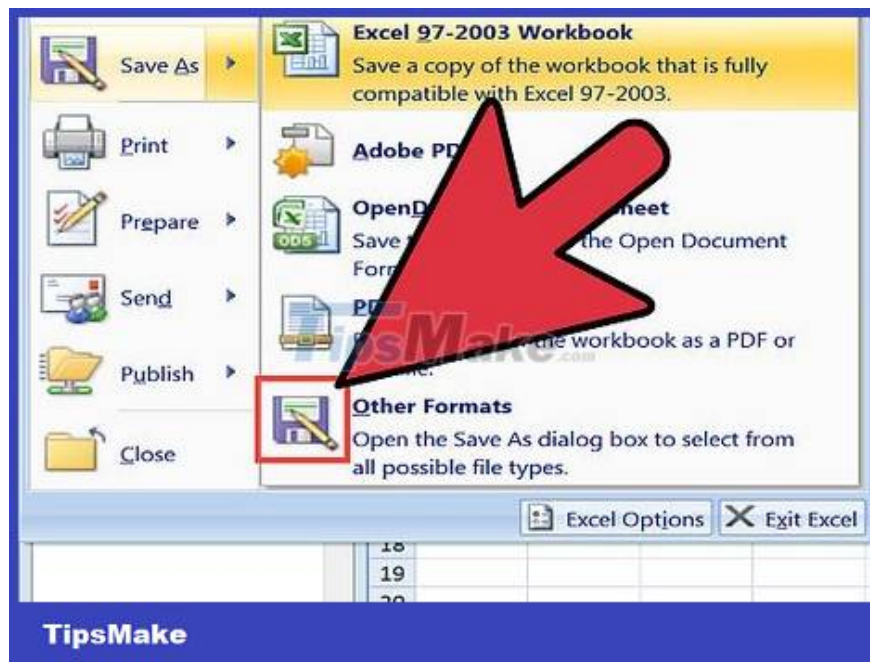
Save As

Print

Prepare

Send

Publish

Close

Excel 97-2003 Workbook
Save a copy of the workbook that is fully compatible with Excel 97-2003.

Adobe PD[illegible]

OpenD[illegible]heet
Save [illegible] the Open Document Form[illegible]

PD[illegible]
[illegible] the workbook as a PDF or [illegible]

TipsMake.com

Other Formats
Open the Save As dialog box to select from all possible file types.

Excel Options
Exit Excel

18
19
20

TipsMake